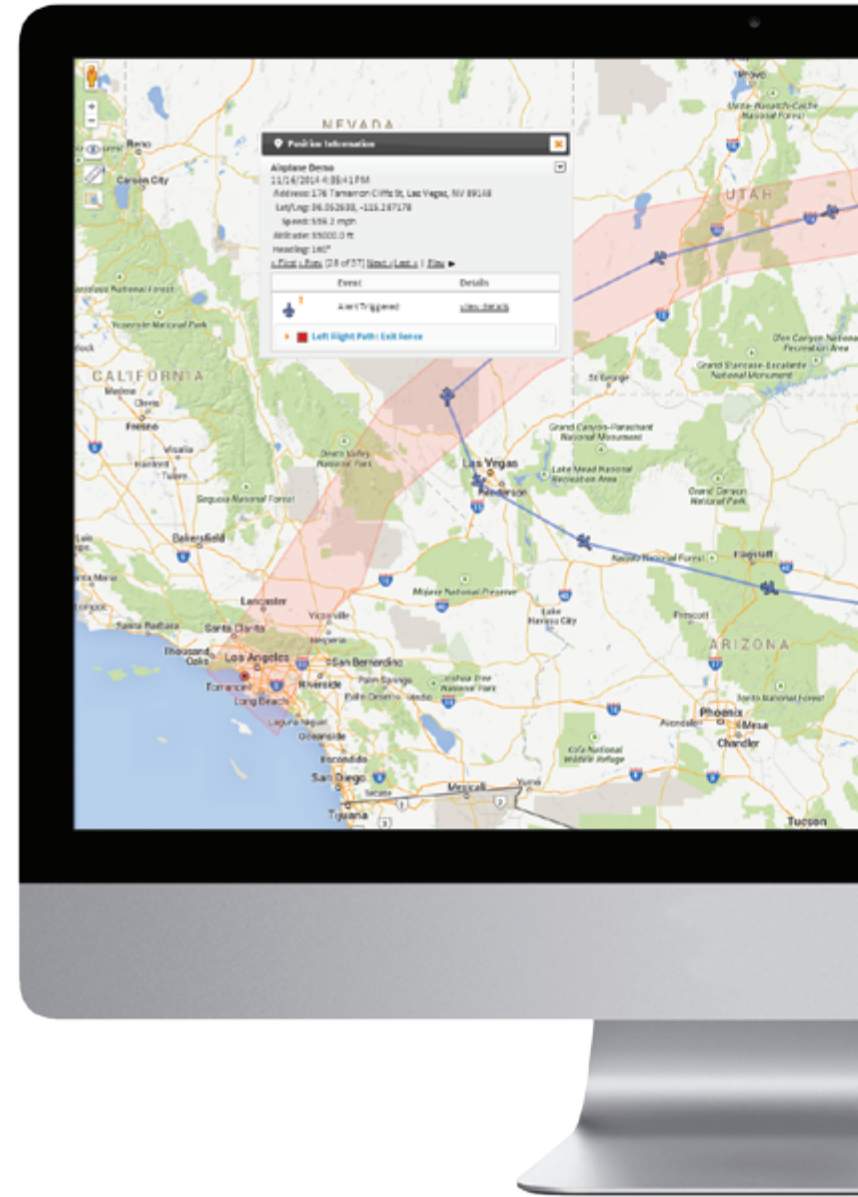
Position Information

Airplane Demo
11/14/2014 4:33:41 PM
Address: 176 Tamarron Cliffs St, Las Vegas, NV 89148
Lat/Lng: 36.052630, -115.287178
Speed: 559.2 mph
Altitude: 35000.0 ft
Heading: 160°
« First ‹ Prev [28 of 37] Next › Last » | Play ►

| Event | Details |
|---|---|
| Alert Triggered | View Details |

Left flight Path: Exit fence

NEVADA
Reno
Carson City
UTAH
Provo
Uinta-Wasatch-Cache National Forest
CALIFORNIA
Fresno
Visalia
Hanford
Tulare
Sequoia National Forest
Bakersfield
Death Valley National Park
Las Vegas
Henderson
Lake Mead National Recreation Area
St George
Grand Canyon-Parashant National Monument
Grand Staircase-Escalante National Monument
Glen Canyon National Recreation Area
Grand Canyon National Park
Kaibab National Forest
Flagstaff
Prescott
ARIZONA
Mojave National Preserve
Lake Havasu City
Lancaster
Victorville
Santa Clarita
Santa Barbara
Thousand Oaks
Los Angeles
San Bernardino
Torrance
Long Beach
Riverside
Palm Springs
Joshua Tree National Park
Oceanside
Escondido
San Diego
Tijuana
Mexicali
Yuma
Kofa National Wildlife Refuge
Phoenix
Mesa
Chandler
Avondale
Tonto National Forest
Tucson